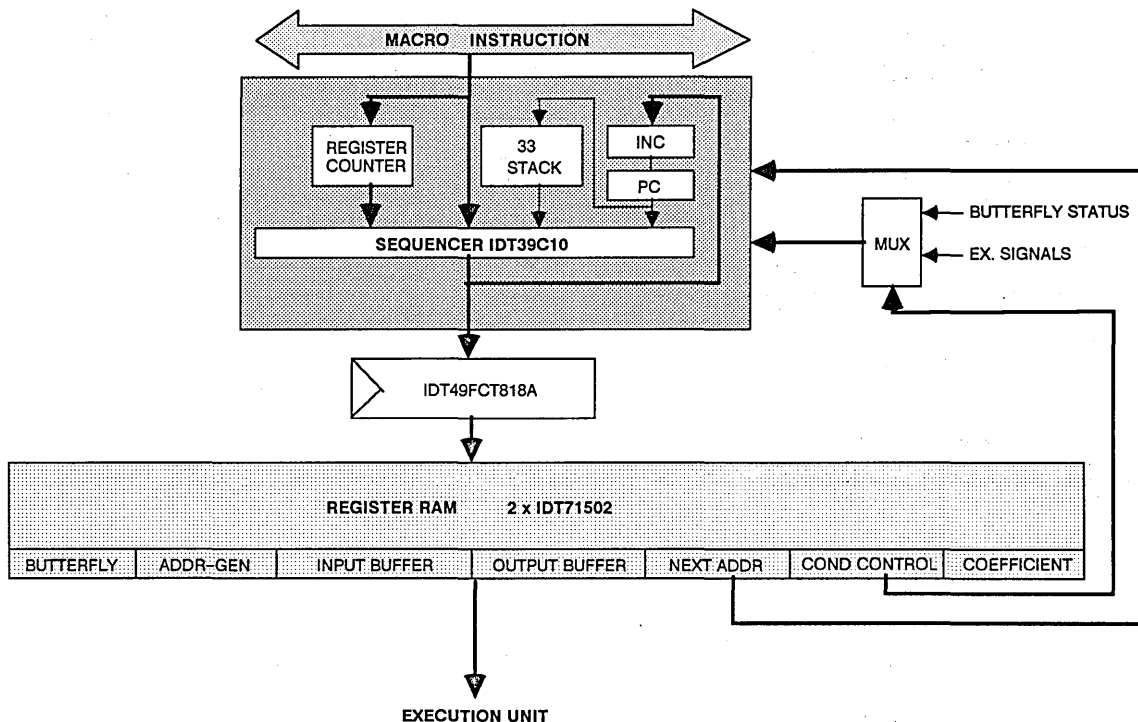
MACRO INSTRUCTION

REGISTER COUNTER

33 STACK

INC

PC

SEQUENCER IDT39C10

MUX

BUTTERFLY STATUS

EX. SIGNALS

IDT49FCT818A

REGISTER RAM 2 x IDT71502

| BUTTERFLY | ADDR-GEN | INPUT BUFFER | OUTPUT BUFFER | NEXT ADDR | COND CONTROL | COEFFICIENT |
|---|---|---|---|---|---|---|

EXECUTION UNIT